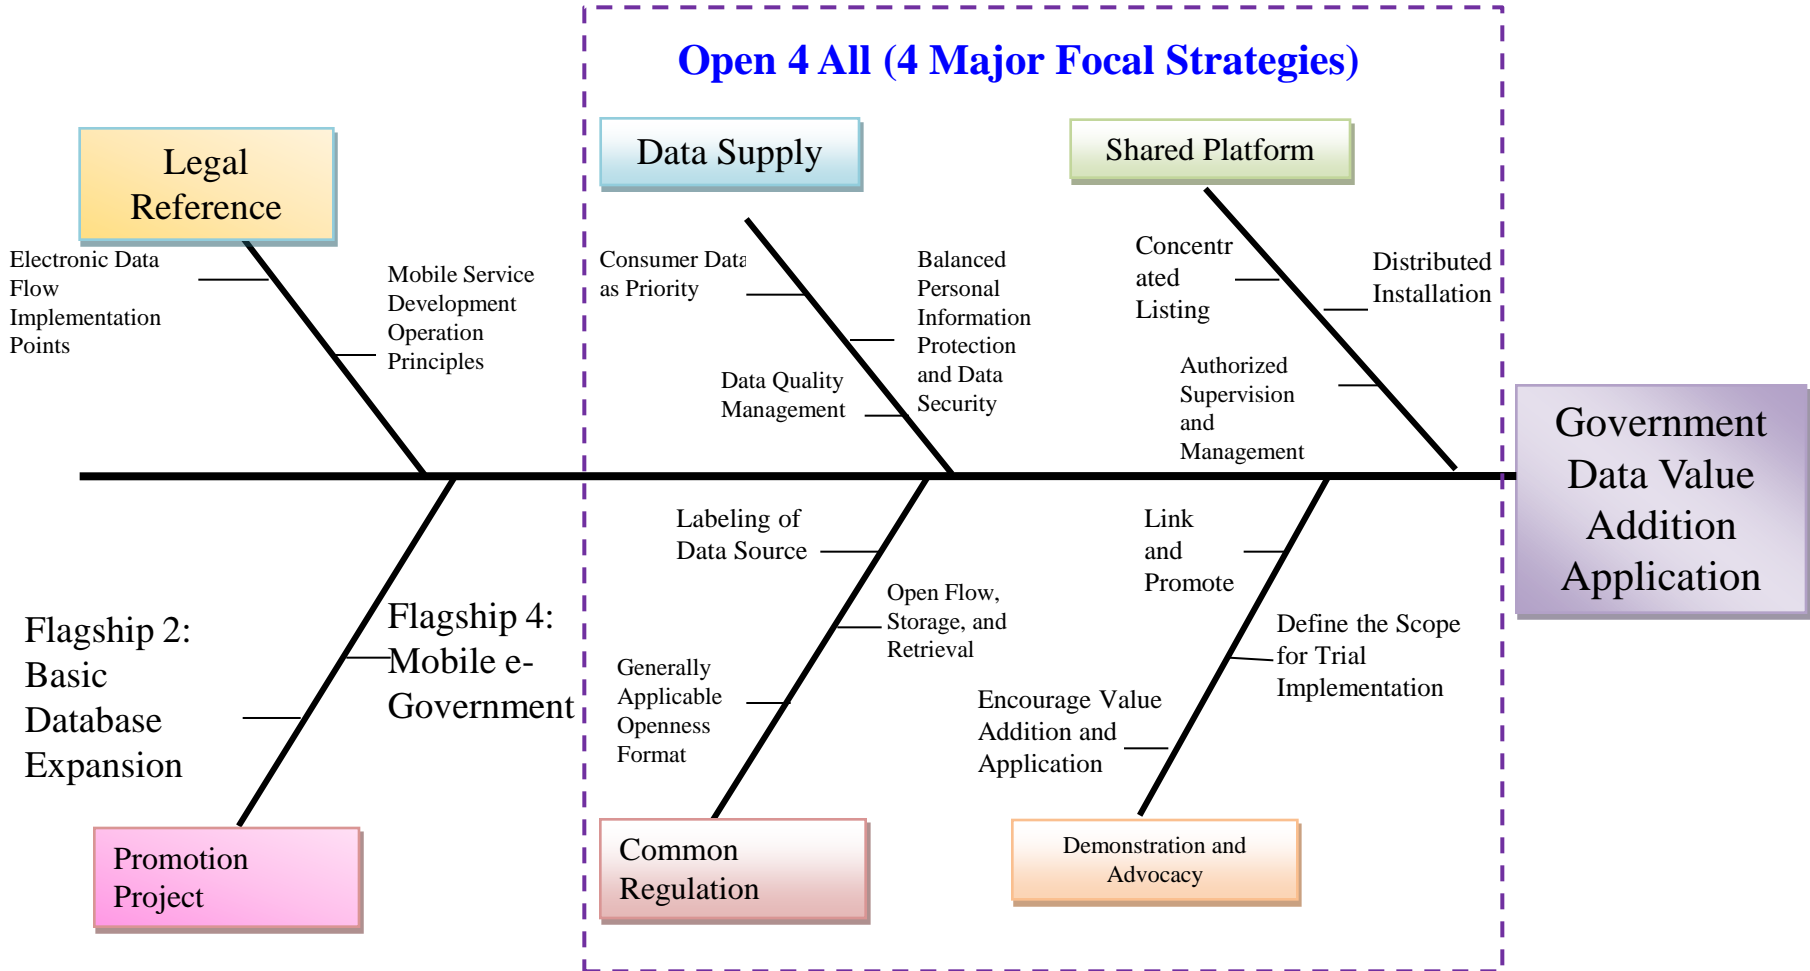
Open 4 All (4 Major Focal Strategies)

Legal Reference

Electronic Data Flow Implementation Points

Mobile Service Development Operation Principles

Data Supply

Consumer Data as Priority

Balanced Personal Information Protection and Data Security

Data Quality Management

Shared Platform

Concentr ated Listing

Distributed Installation

Authorized Supervision and Management

Government Data Value Addition Application

Flagship 2: Basic Database Expansion

Flagship 4: Mobile e-Government

Promotion Project

Labeling of Data Source

Open Flow, Storage, and Retrieval

Generally Applicable Openness Format

Common Regulation

Link and Promote

Define the Scope for Trial Implementation

Encourage Value Addition and Application

Demonstration and Advocacy